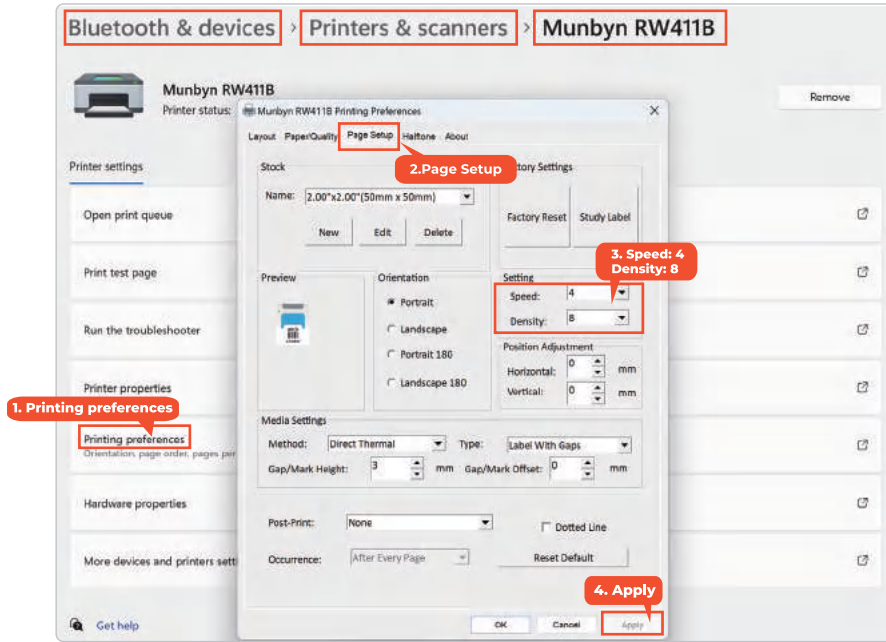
Bluetooth & devices > Printers & scanners > Munbyn RW411B

Munbyn RW411B
Printer status:

Remove

Printer settings

Open print queue

Print test page

Run the troubleshooter

Printer properties

1. Printing preferences

Printing preferences
Orientation, page order, pages per

Hardware properties

More devices and printers setti

Get help

Munbyn RW411B Printing Preferences

Layout Paper/Quality Page Setup Halftone About

2.Page Setup

Stock
Name: 2.00"x2.00"(50mm x 50mm)
New Edit Delete

ctory Settings
Factory Reset Study Label

3. Speed: 4
Density: 8

Preview

Orientation
Portrait
Landscape
Portrait 180
Landscape 180

Setting
Speed: 4
Density: 8

Position Adjustment
Horizontal: 0 mm
Vertical: 0 mm

Media Settings
Method: Direct Thermal Type: Label With Gaps
Gap/Mark Height: 3 mm Gap/Mark Offset: 0 mm

Post-Print: None
Dotted Line
Occurrence: After Every Page
Reset Default

4. Apply

OK Cancel Apply